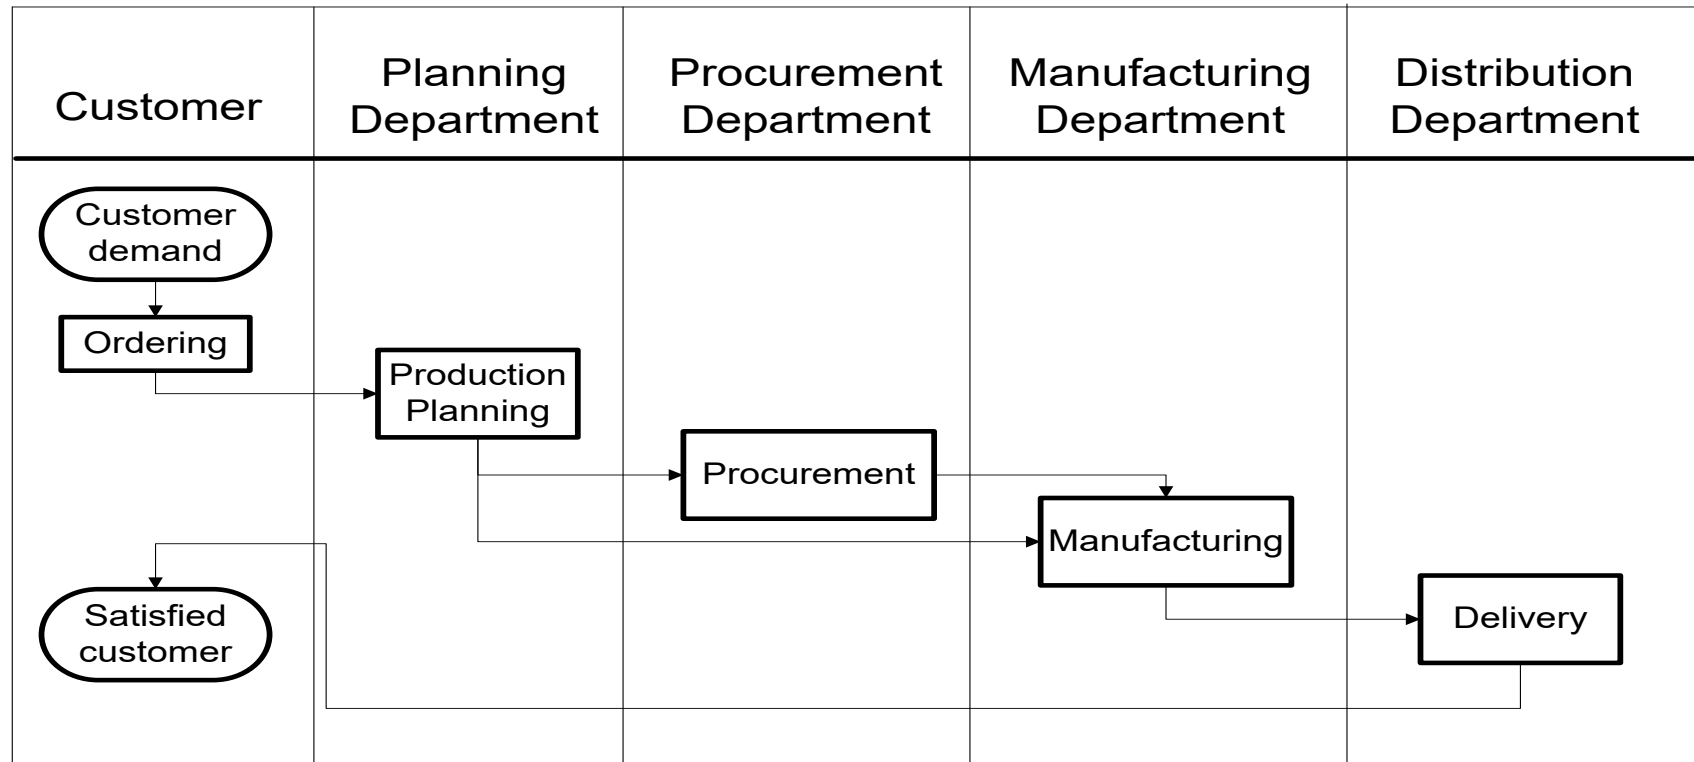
| Customer | Planning Department | Procurement Department | Manufacturing Department | Distribution Department |
|---|---|---|---|---|

Customer demand

Ordering

Production Planning

Procurement

Manufacturing

Delivery

Satisfied customer